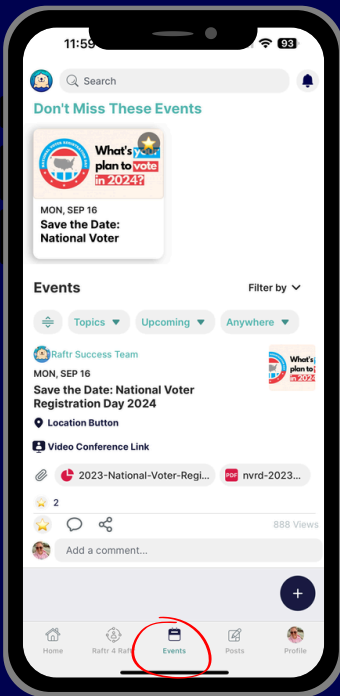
11:59 93

Search

Don't Miss These Events

What's your plan to vote in 2024?

MON, SEP 16

Save the Date: National Voter

Events

Filter by

Topics

Upcoming

Anywhere

Raftr Success Team

MON, SEP 16

Save the Date: National Voter Registration Day 2024

What's plan to

Location Button

Video Conference Link

2023-National-Voter-Regi...

PDF nvrd-2023...

2

888 Views

Add a comment...

+

Home

Raftr 4 Raftr

Events

Posts

Profile